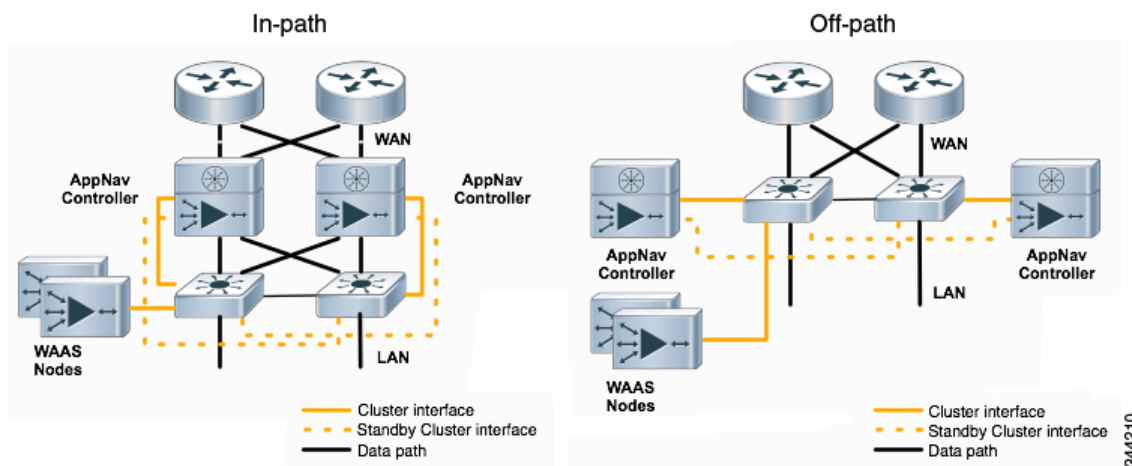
In-path

WAN

AppNav Controller

AppNav Controller

WAAS Nodes

LAN

Cluster interface
Standby Cluster interface
Data path

Off-path

WAN

AppNav Controller

AppNav Controller

LAN

WAAS Nodes

Cluster interface
Standby Cluster interface
Data path

244210